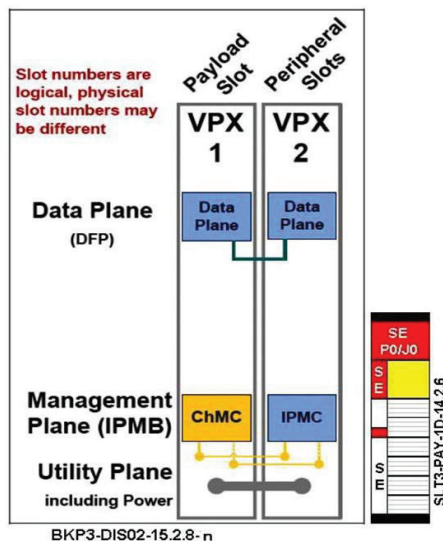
Slot numbers are logical, physical slot numbers may be different

Payload Slot

Peripheral Slots

VPX 1

VPX 2

Data Plane (DFP)

Data Plane

Data Plane

Management Plane (IPMB)

ChMC

IPMC

Utility Plane including Power

BKP3-DIS02-15.2.8-n

SE P0/J0

S E

S E

SLT3-PAY-1D-14.2.6